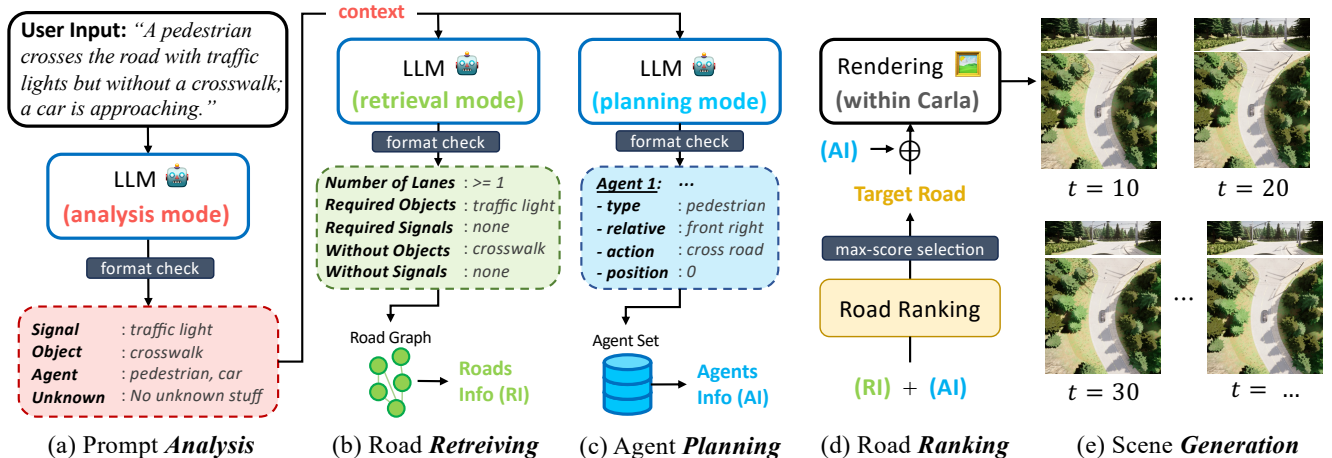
**User Input:** *"A pedestrian crosses the road with traffic lights but without a crosswalk; a car is approaching."*

context

LLM
(analysis mode)

format check

*Signal* : *traffic light*
*Object* : *crosswalk*
*Agent* : *pedestrian, car*
*Unknown* : *No unknown stuff*

(a) Prompt ***Analysis***

LLM
(retrieval mode)

format check

*Number of Lanes* : *>= 1*
*Required Objects* : *traffic light*
*Required Signals* : *none*
*Without Objects* : *crosswalk*
*Without Signals* : *none*

Road Graph

Roads Info (RI)

(b) Road ***Retreiving***

LLM
(planning mode)

format check

*Agent 1:* ...
*- type* : *pedestrian*
*- relative* : *front right*
*- action* : *cross road*
*- position* : *0*

Agent Set

Agents Info (AI)

(c) Agent ***Planning***

Rendering
(within Carla)

(AI) → $\oplus$

Target Road

max-score selection

Road Ranking

(RI) + (AI)

(d) Road ***Ranking***

$t = 10$

$t = 20$

...

$t = 30$

$t = ...$

(e) Scene ***Generation***